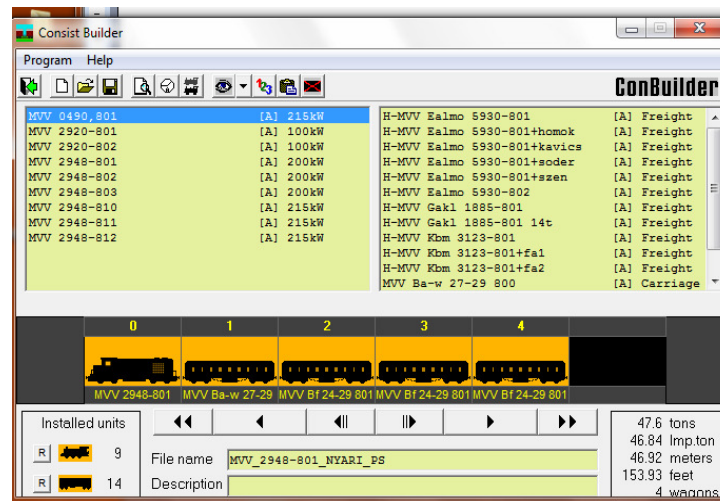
Consist Builder

Program Help

ConBuilder

| | | |
|---|---|---|
| MVV 0490,801 | [A] | 215kW |
| MVV 2920-801 | [A] | 100kW |
| MVV 2920-802 | [A] | 100kW |
| MVV 2948-801 | [A] | 200kW |
| MVV 2948-802 | [A] | 200kW |
| MVV 2948-803 | [A] | 200kW |
| MVV 2948-810 | [A] | 215kW |
| MVV 2948-811 | [A] | 215kW |
| MVV 2948-812 | [A] | 215kW |

| | | |
|---|---|---|
| H-MVV Ealmo 5930-801 | [A] | Freight |
| H-MVV Ealmo 5930-801+homok | [A] | Freight |
| H-MVV Ealmo 5930-801+kavics | [A] | Freight |
| H-MVV Ealmo 5930-801+soder | [A] | Freight |
| H-MVV Ealmo 5930-801+szen | [A] | Freight |
| H-MVV Ealmo 5930-802 | [A] | Freight |
| H-MVV Gakl 1885-801 | [A] | Freight |
| H-MVV Gakl 1885-801 14t | [A] | Freight |
| H-MVV Kbm 3123-801 | [A] | Freight |
| H-MVV Kbm 3123-801+fa1 | [A] | Freight |
| H-MVV Kbm 3123-801+fa2 | [A] | Freight |
| MVV Ba-w 27-29 800 | [A] | Carriage |

0 1 2 3 4

MVV 2948-801 MVV Ba-w 27-29 MVV Bf 24-29 801 MVV Bf 24-29 801 MVV Bf 24-29 801

Installed units

R 9

R 14

File name MVV_2948-801_NYARI_PS

Description

47.6 tons
46.84 Imp.ton
46.92 meters
153.93 feet
4 wagons